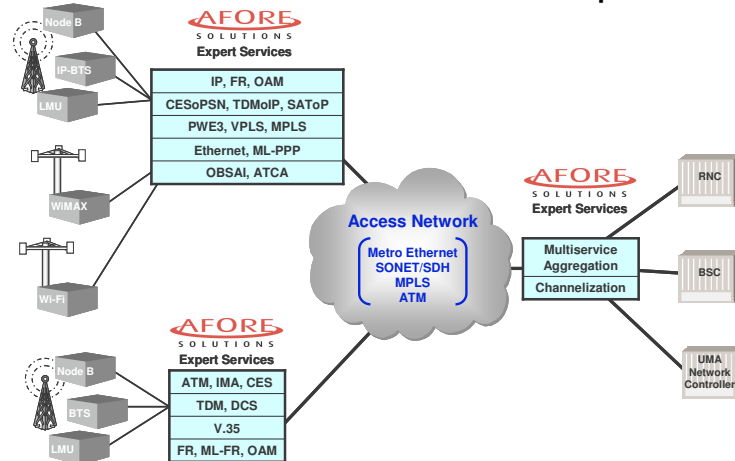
Node B

IP-BTS

LMU

WiMAX

Wi-Fi

AFORE SOLUTIONS
Expert Services

| IP, FR, OAM |
|---|
| CESoPSN, TDMoIP, SAToP |
| PWE3, VPLS, MPLS |
| Ethernet, ML-PPP |
| OBSAI, ATCA |

Access Network

Metro Ethernet
SONET/SDH
MPLS
ATM

AFORE SOLUTIONS
Expert Services

| Multiservice Aggregation |
|---|
| Channelization |

RNC

BSC

UMA Network Controller

Node B

BTS

LMU

AFORE SOLUTIONS
Expert Services

| ATM, IMA, CES |
|---|
| TDM, DCS |
| V.35 |
| FR, ML-FR, OAM |